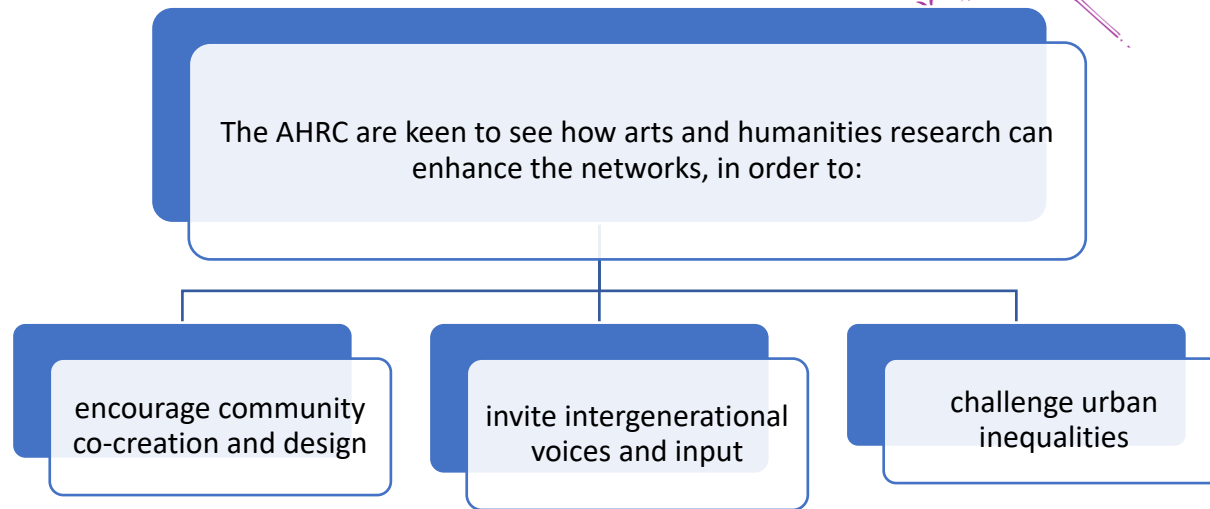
The AHRC are keen to see how arts and humanities research can enhance the networks, in order to:

encourage community co-creation and design

invite intergenerational voices and input

challenge urban inequalities